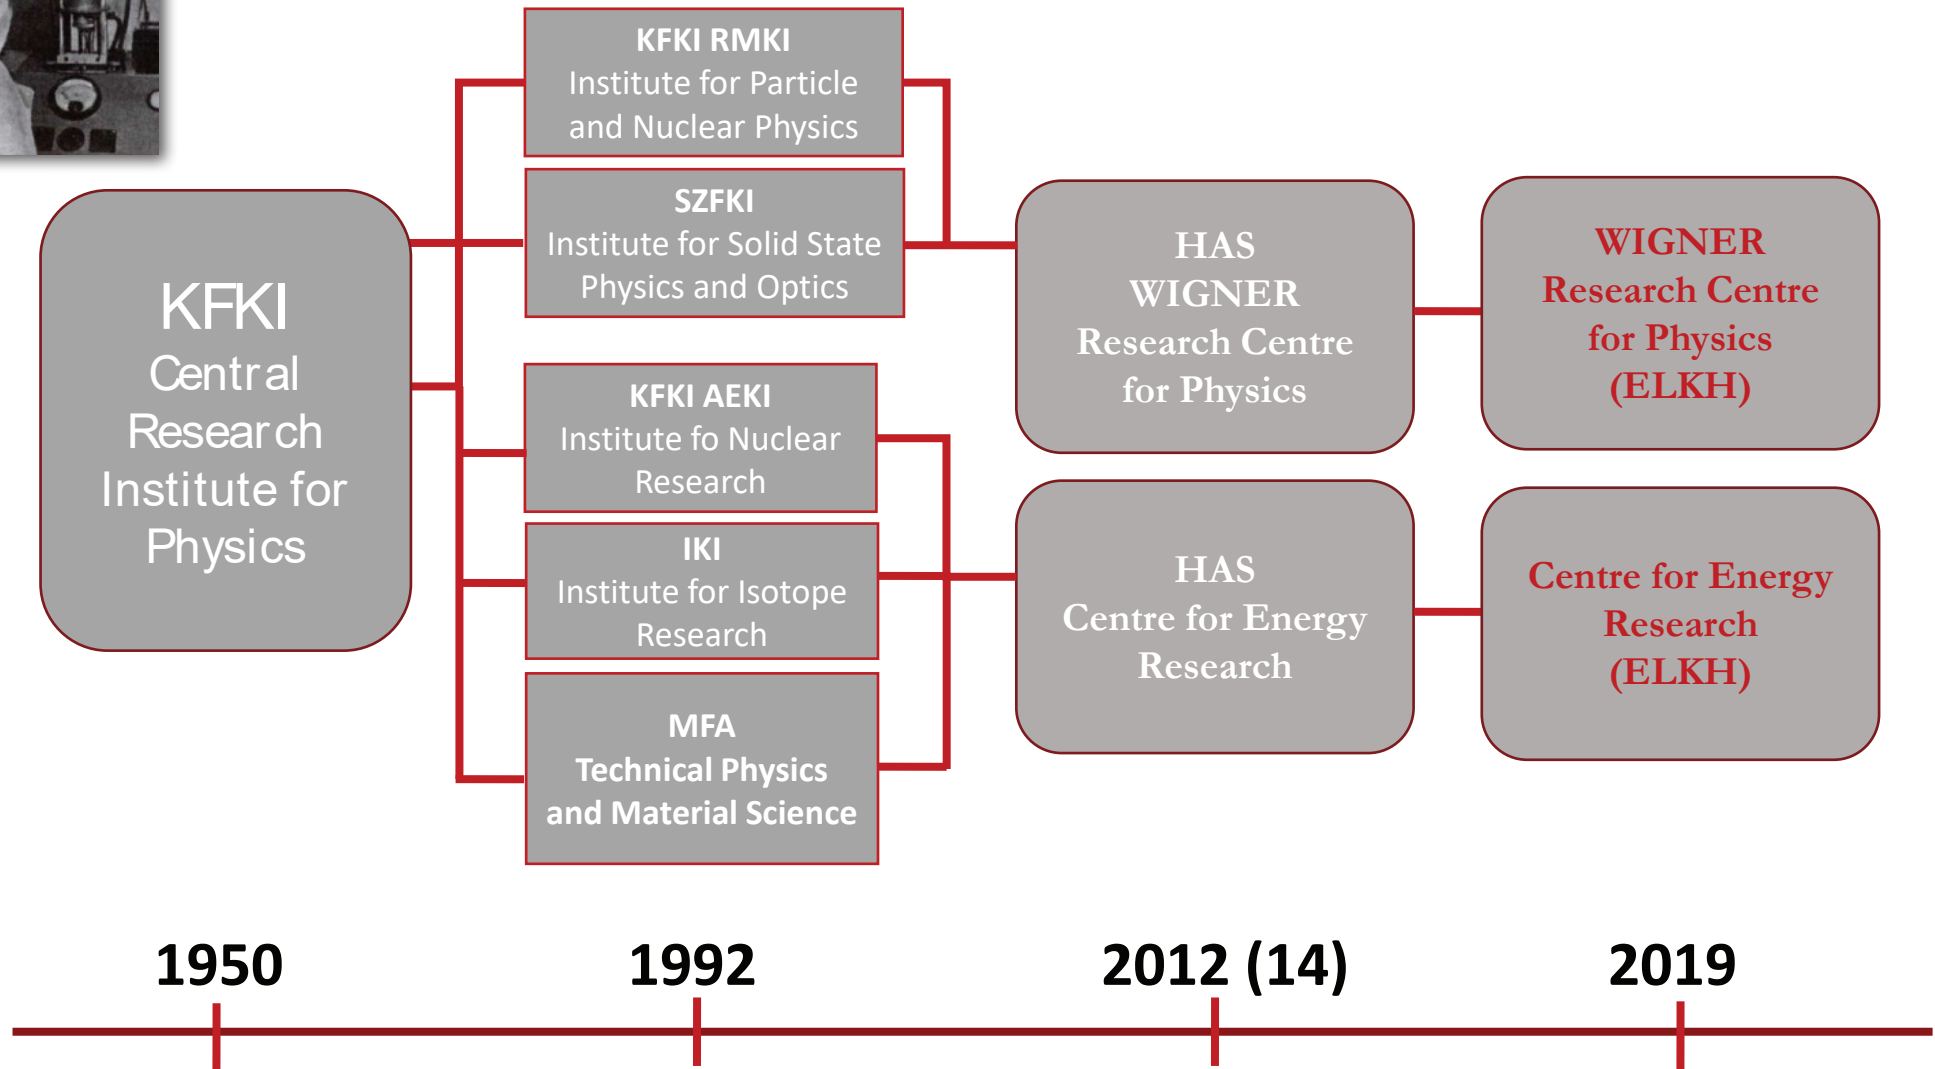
KFKI RMKI
Institute for Particle and Nuclear Physics

SZFKI
Institute for Solid State Physics and Optics

KFKI
Central Research Institute for Physics

KFKI AEKI
Institute fo Nuclear Research

IKI
Institute for Isotope Research

MFA
Technical Physics and Material Science

HAS
WIGNER
Research Centre for Physics

WIGNER
Research Centre for Physics
(ELKH)

HAS
Centre for Energy Research

Centre for Energy Research
(ELKH)

1950

1992

2012 (14)

2019